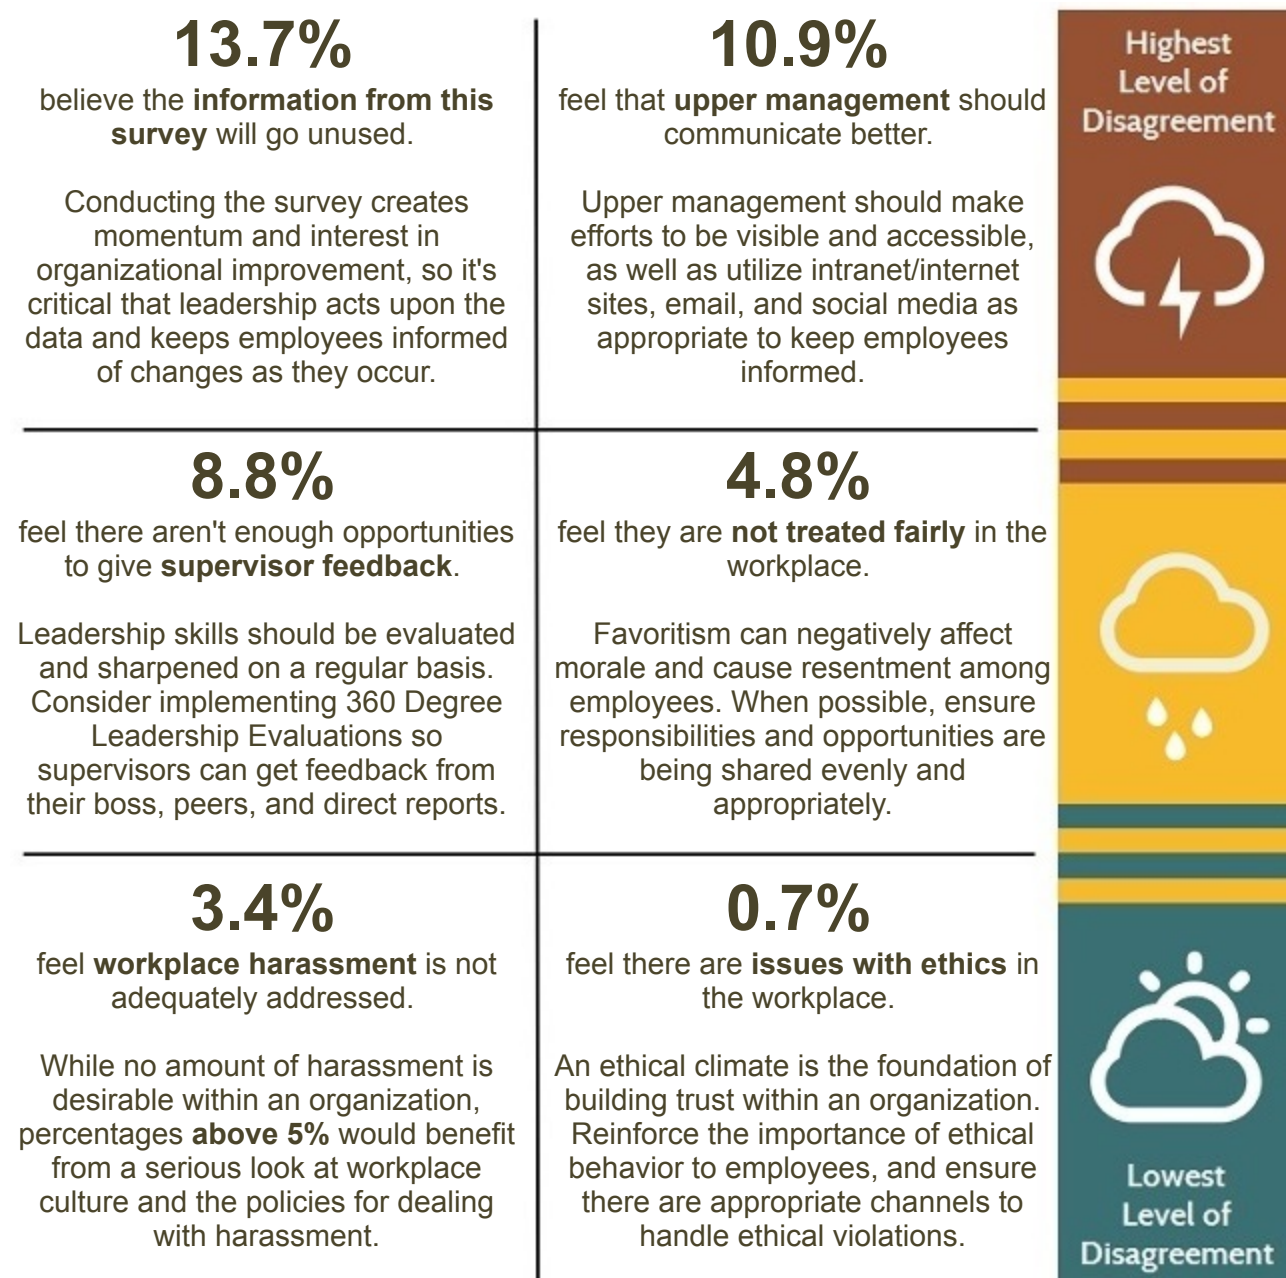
13.7%

believe the **information from this survey** will go unused.

Conducting the survey creates momentum and interest in organizational improvement, so it's critical that leadership acts upon the data and keeps employees informed of changes as they occur.

10.9%

feel that **upper management** should communicate better.

Upper management should make efforts to be visible and accessible, as well as utilize intranet/internet sites, email, and social media as appropriate to keep employees informed.

Highest Level of Disagreement

8.8%

feel there aren't enough opportunities to give **supervisor feedback**.

Leadership skills should be evaluated and sharpened on a regular basis. Consider implementing 360 Degree Leadership Evaluations so supervisors can get feedback from their boss, peers, and direct reports.

4.8%

feel they are **not treated fairly** in the workplace.

Favoritism can negatively affect morale and cause resentment among employees. When possible, ensure responsibilities and opportunities are being shared evenly and appropriately.

3.4%

feel **workplace harassment** is not adequately addressed.

While no amount of harassment is desirable within an organization, percentages **above 5%** would benefit from a serious look at workplace culture and the policies for dealing with harassment.

0.7%

feel there are **issues with ethics** in the workplace.

An ethical climate is the foundation of building trust within an organization. Reinforce the importance of ethical behavior to employees, and ensure there are appropriate channels to handle ethical violations.

Lowest Level of Disagreement